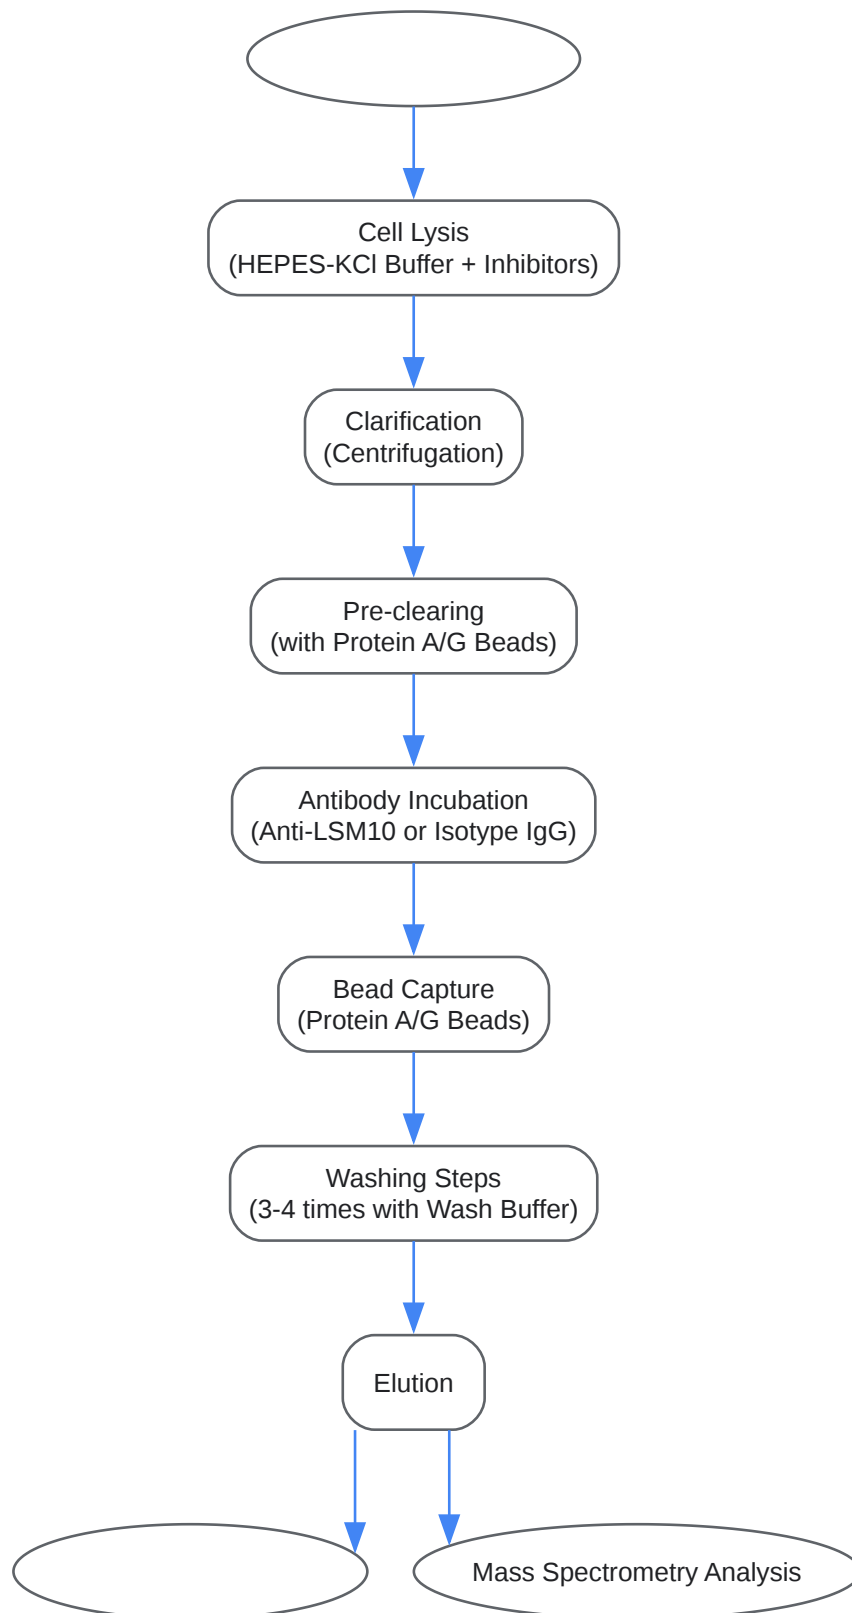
Cell Lysis
(HEPES-KCl Buffer + Inhibitors)

Clarification
(Centrifugation)

Pre-clearing
(with Protein A/G Beads)

Antibody Incubation
(Anti-LSM10 or Isotype IgG)

Bead Capture
(Protein A/G Beads)

Washing Steps
(3-4 times with Wash Buffer)

Elution

Mass Spectrometry Analysis